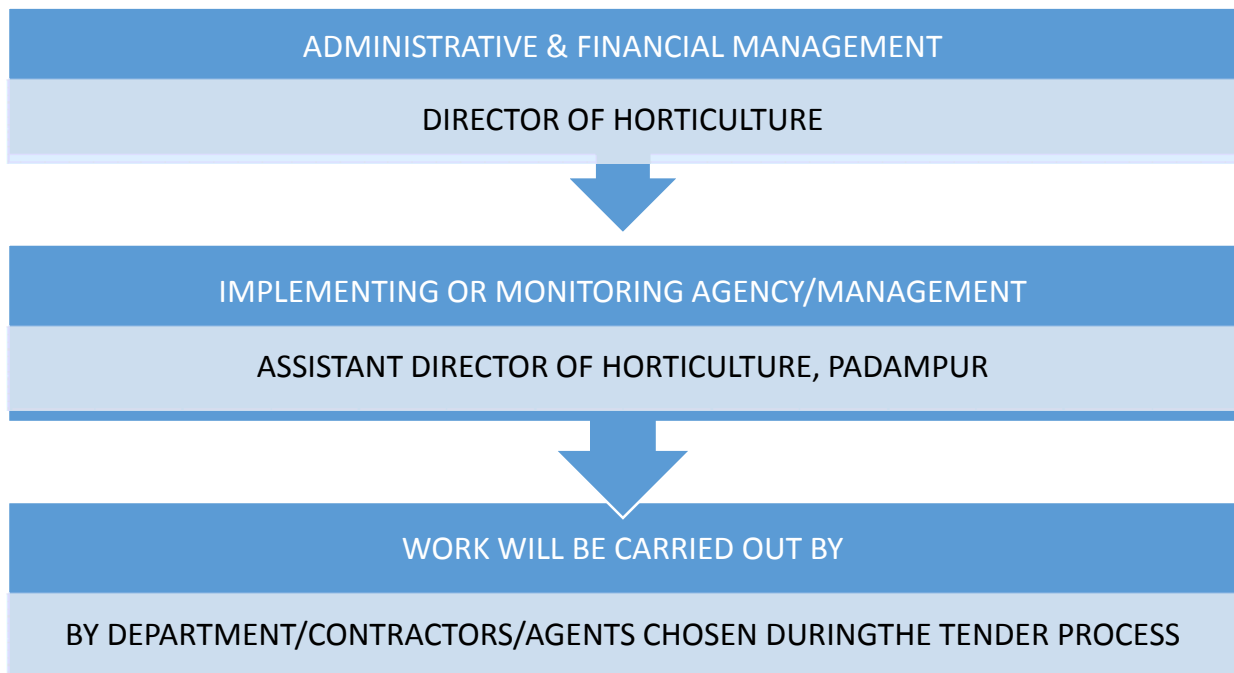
ADMINISTRATIVE & FINANCIAL MANAGEMENT

DIRECTOR OF HORTICULTURE

IMPLEMENTING OR MONITORING AGENCY/MANAGEMENT

ASSISTANT DIRECTOR OF HORTICULTURE, PADAMPUR

WORK WILL BE CARRIED OUT BY

BY DEPARTMENT/CONTRACTORS/AGENTS CHOSEN DURINGTHE TENDER PROCESS